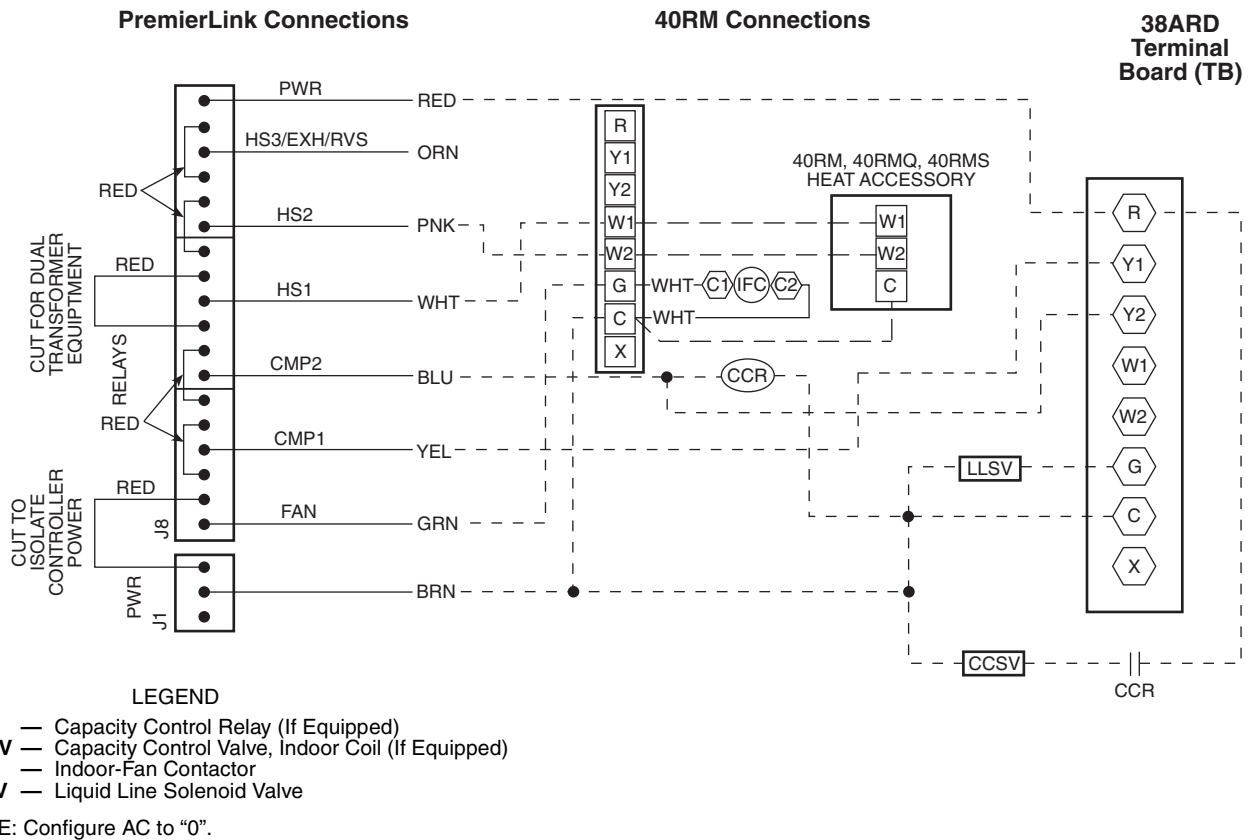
PremierLink Connections

40RM Connections

38ARD Terminal Board (TB)

PWR
RED
HS3/EXH/RVS
ORN
RED
HS2
PNK
CUT FOR DUAL TRANSFORMER EQUIPTMENT
RED
HS1
WHT
RELAYS
CMP2
BLU
RED
CMP1
YEL
CUT TO ISOLATE CONTROLLER POWER
RED
J8
FAN
GRN
PWR
J1
BRN

R
Y1
Y2
W1
W2
G
C
X
WHT
C1
IFC
C2
WHT

40RM, 40RMQ, 40RMS HEAT ACCESSORY
W1
W2
C

CCR

R
Y1
Y2
W1
W2
G
C
X

LLSV
CCSV
CCR

LEGEND

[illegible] — Capacity Control Relay (If Equipped)
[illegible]V — Capacity Control Valve, Indoor Coil (If Equipped)
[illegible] — Indoor-Fan Contactor
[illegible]V — Liquid Line Solenoid Valve

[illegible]E: Configure AC to “0”.